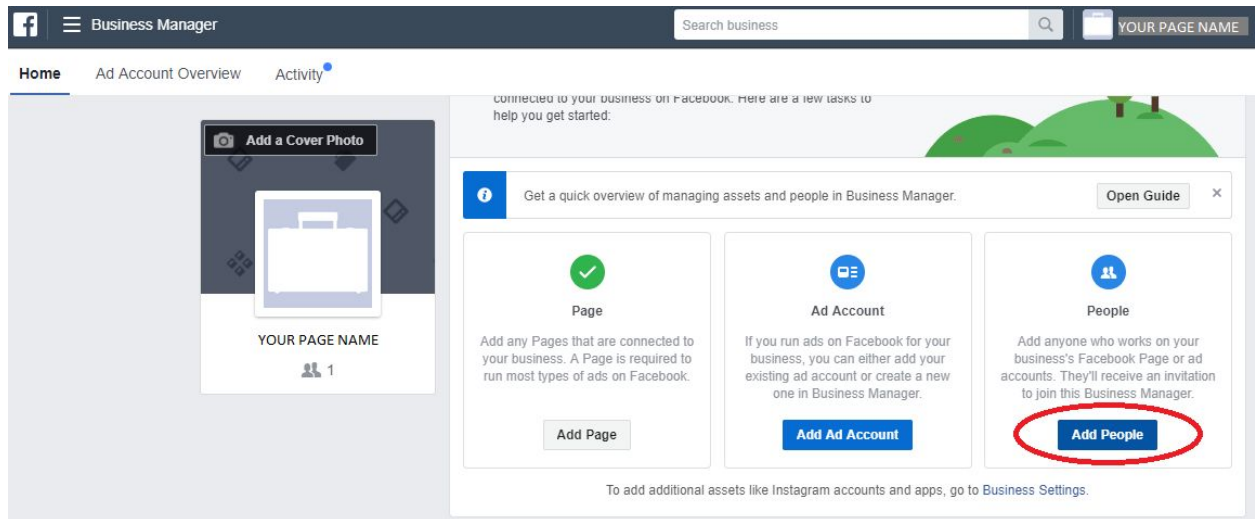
Business Manager

Search business

YOUR PAGE NAME

Home Ad Account Overview Activity

connected to your business on Facebook. Here are a few tasks to help you get started:

Add a Cover Photo

YOUR PAGE NAME

1

Get a quick overview of managing assets and people in Business Manager.

Open Guide

×

Page

Add any Pages that are connected to your business. A Page is required to run most types of ads on Facebook.

Add Page

Ad Account

If you run ads on Facebook for your business, you can either add your existing ad account or create a new one in Business Manager.

Add Ad Account

People

Add anyone who works on your business's Facebook Page or ad accounts. They'll receive an invitation to join this Business Manager.

Add People

To add additional assets like Instagram accounts and apps, go to Business Settings.